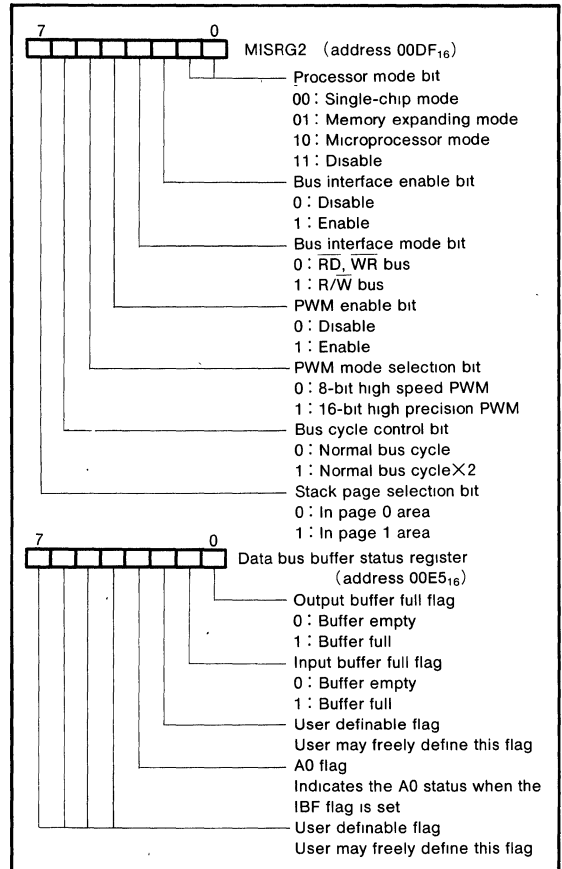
7 0
MISRG2 (address $00DF_{16}$)

Processor mode bit
00 : Single-chip mode
01 : Memory expanding mode
10 : Microprocessor mode
11 : Disable

Bus interface enable bit
0 : Disable
1 : Enable

Bus interface mode bit
0 : $\overline{RD}$, $\overline{WR}$ bus
1 : R/$\overline{W}$ bus

PWM enable bit
0 : Disable
1 : Enable

PWM mode selection bit
0 : 8-bit high speed PWM
1 : 16-bit high precision PWM

Bus cycle control bit
0 : Normal bus cycle
1 : Normal bus cycle$\times$2

Stack page selection bit
0 : In page 0 area
1 : In page 1 area

7 0
Data bus buffer status register (address $00E5_{16}$)

Output buffer full flag
0 : Buffer empty
1 : Buffer full

Input buffer full flag
0 : Buffer empty
1 : Buffer full

User definable flag
User may freely define this flag

A0 flag
Indicates the A0 status when the IBF flag is set

User definable flag
User may freely define this flag